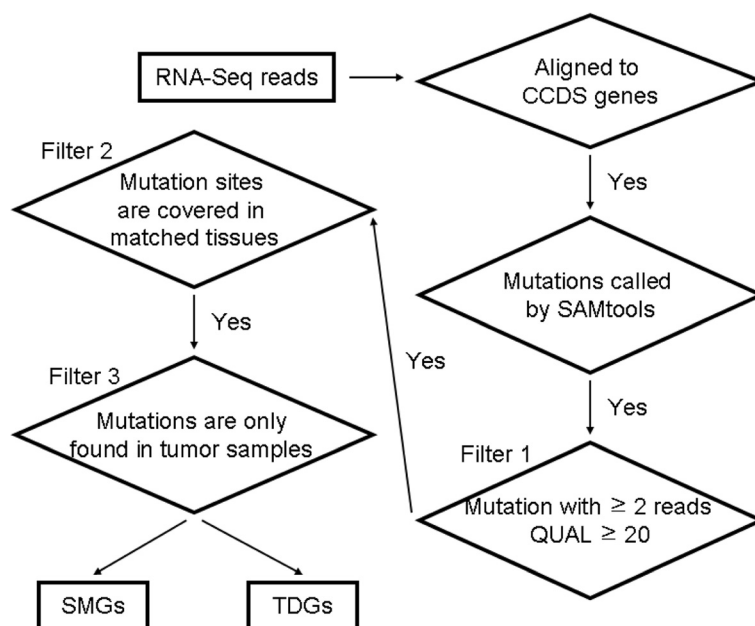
RNA-Seq reads

Aligned to CCDS genes

Yes

Mutations called by SAMtools

Yes

Filter 1

Mutation with $\geq 2$ reads QUAL $\geq 20$

Yes

Filter 2

Mutation sites are covered in matched tissues

Yes

Filter 3

Mutations are only found in tumor samples

SMGs

TDGs